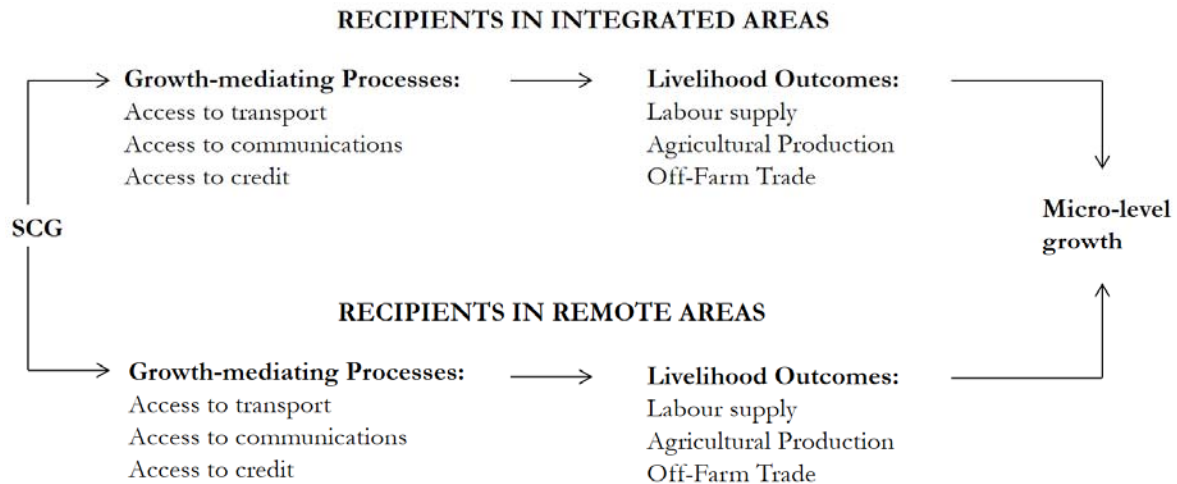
RECIPIENTS IN INTEGRATED AREAS

Growth-mediating Processes:
Access to transport
Access to communications
Access to credit

Livelihood Outcomes:
Labour supply
Agricultural Production
Off-Farm Trade

SCG

Micro-level growth

RECIPIENTS IN REMOTE AREAS

Growth-mediating Processes:
Access to transport
Access to communications
Access to credit

Livelihood Outcomes:
Labour supply
Agricultural Production
Off-Farm Trade